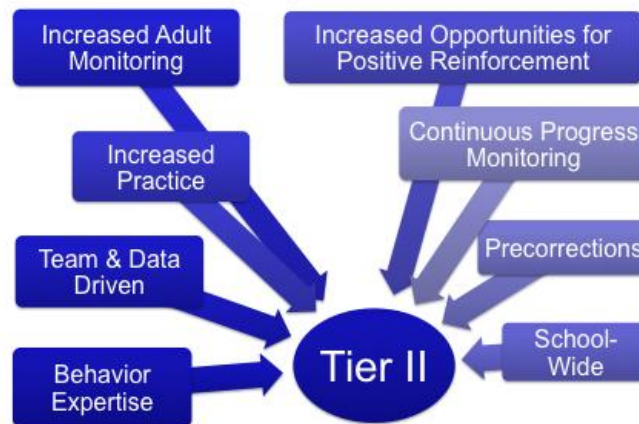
Increased Adult Monitoring

Increased Practice

Team & Data Driven

Behavior Expertise

Increased Opportunities for Positive Reinforcement

Continuous Progress Monitoring

Precorrections

School-Wide

Tier II